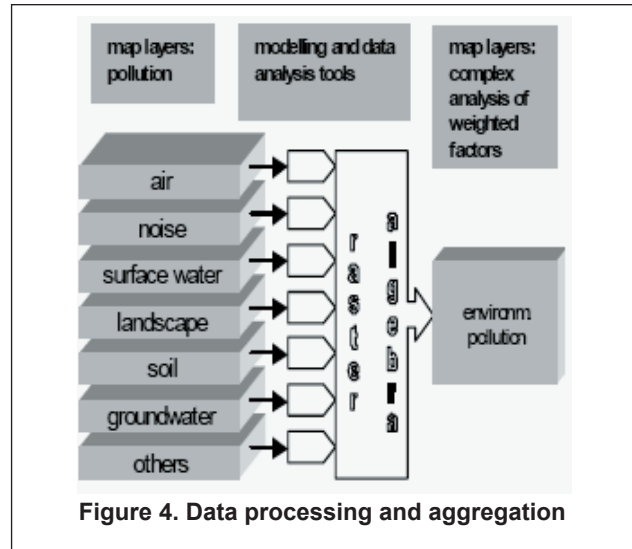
map layers: pollution

modelling and data analysis tools

map layers: complex analysis of weighted factors

air

noise

surface water

landscape

soil

groundwater

others

r a s t e r

a l g e b r a

environm. pollution

Figure 4. Data processing and aggregation